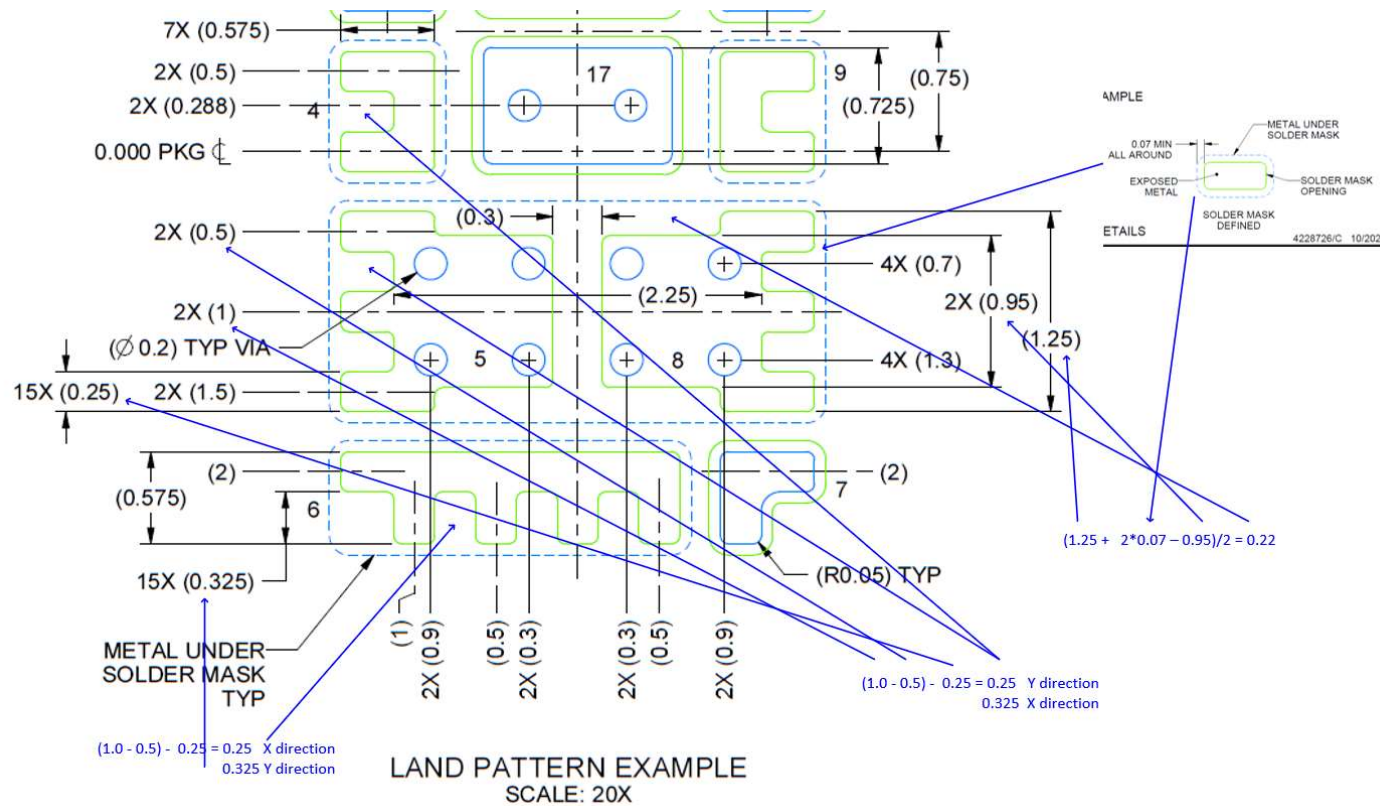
7X (0.575)
2X (0.5)
2X (0.288)
4
17
9
(0.75)
(0.725)
0.000 PKG ℄
(0.3)
2X (0.5)
4X (0.7)
2X (1)
(2.25)
2X (0.95)
(1.25)
($\varnothing$ 0.2) TYP VIA
5
8
4X (1.3)
15X (0.25)
2X (1.5)
(2)
(2)
(0.575)
6
7
15X (0.325)
(R0.05) TYP
METAL UNDER SOLDER MASK TYP
(1)
2X (0.9)
(0.5)
2X (0.3)
2X (0.3)
(0.5)
2X (0.9)
(1.0 - 0.5) - 0.25 = 0.25 X direction
0.325 Y direction
LAND PATTERN EXAMPLE
SCALE: 20X
(1.0 - 0.5) - 0.25 = 0.25 Y direction
0.325 X direction
AMPLE
0.07 MIN ALL AROUND
METAL UNDER SOLDER MASK
EXPOSED METAL
SOLDER MASK OPENING
SOLDER MASK DEFINED
ETAILS
4228726/C 10/202
(1.25 + 2*0.07 – 0.95)/2 = 0.22